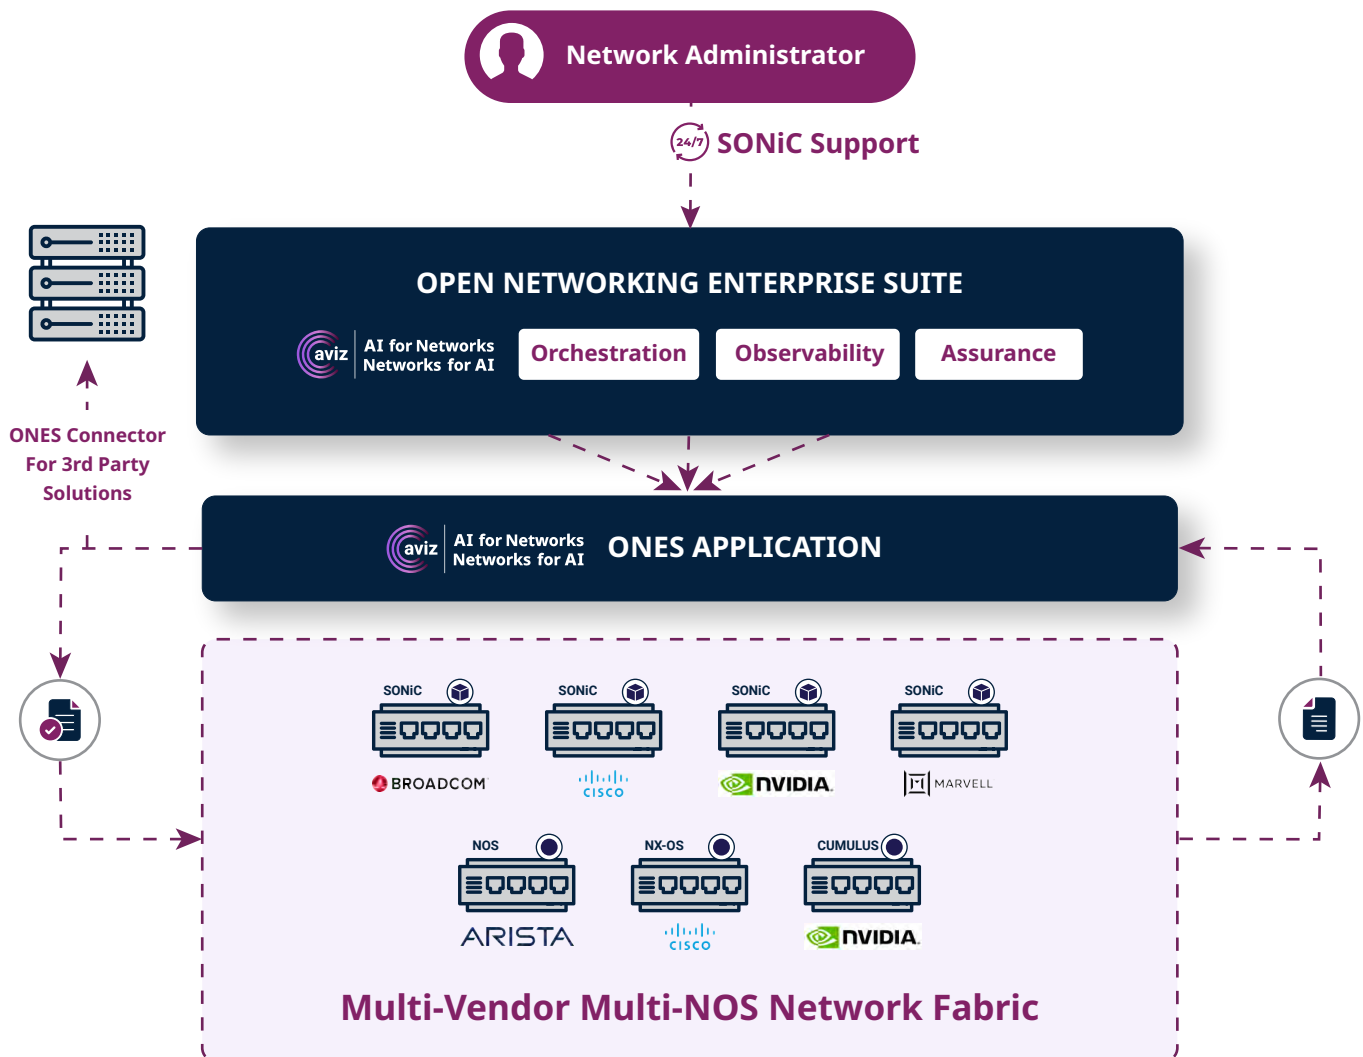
Network Administrator

24/7 SONiC Support

OPEN NETWORKING ENTERPRISE SUITE

aviz AI for Networks Networks for AI

Orchestration

Observability

Assurance

ONES Connector For 3rd Party Solutions

aviz AI for Networks Networks for AI

ONES APPLICATION

SONiC

BROADCOM

SONiC

CISCO

SONiC

NVIDIA

SONiC

MARVELL

NOS

ARISTA

NX-OS

CISCO

CUMULUS

NVIDIA

Multi-Vendor Multi-NOS Network Fabric